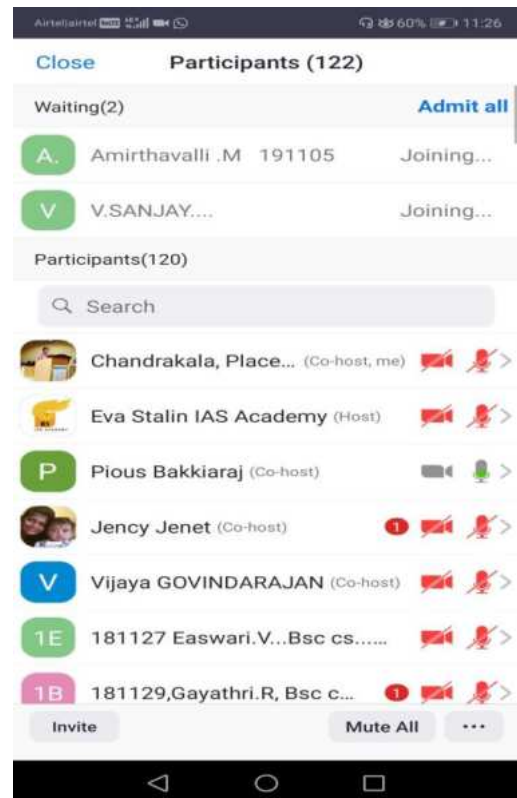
Airtel|airtel 60% 11:26

Close Participants (122)

Waiting(2) Admit all

A. Amirthavalli .M 191105 Joining...

V V.SANJAY.... Joining...

Participants(120)

Search

Chandrakala, Place... (Co-host, me)

Eva Stalin IAS Academy (Host)

P Pious Bakkiaraj (Co-host)

Jency Jenet (Co-host) 1

V Vijaya GOVINDARAJAN (Co-host)

1E 181127 Easwari.V...Bsc cs......

1B 181129,Gayathri.R, Bsc c... 1

Invite Mute All ···